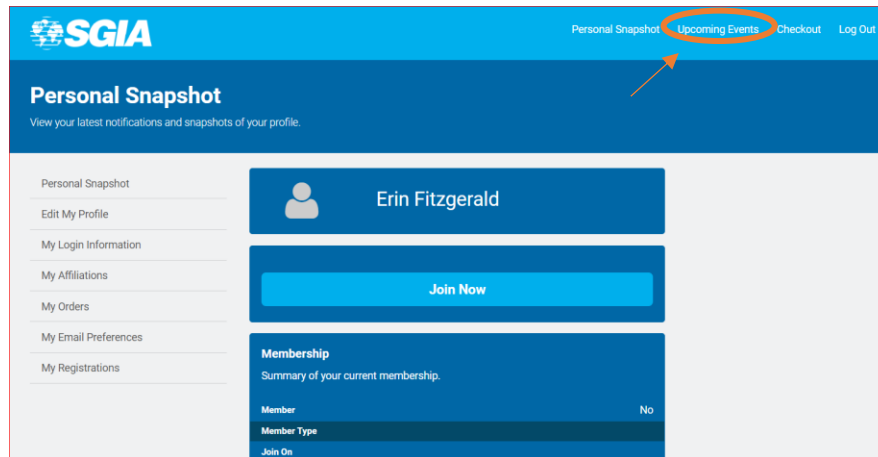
SGIA

Personal Snapshot Upcoming Events Checkout Log Out

Personal Snapshot

View your latest notifications and snapshots of your profile.

Personal Snapshot
Edit My Profile
My Login Information
My Affiliations
My Orders
My Email Preferences
My Registrations

Erin Fitzgerald

Join Now

Membership

Summary of your current membership.

Member No
Member Type
Join On